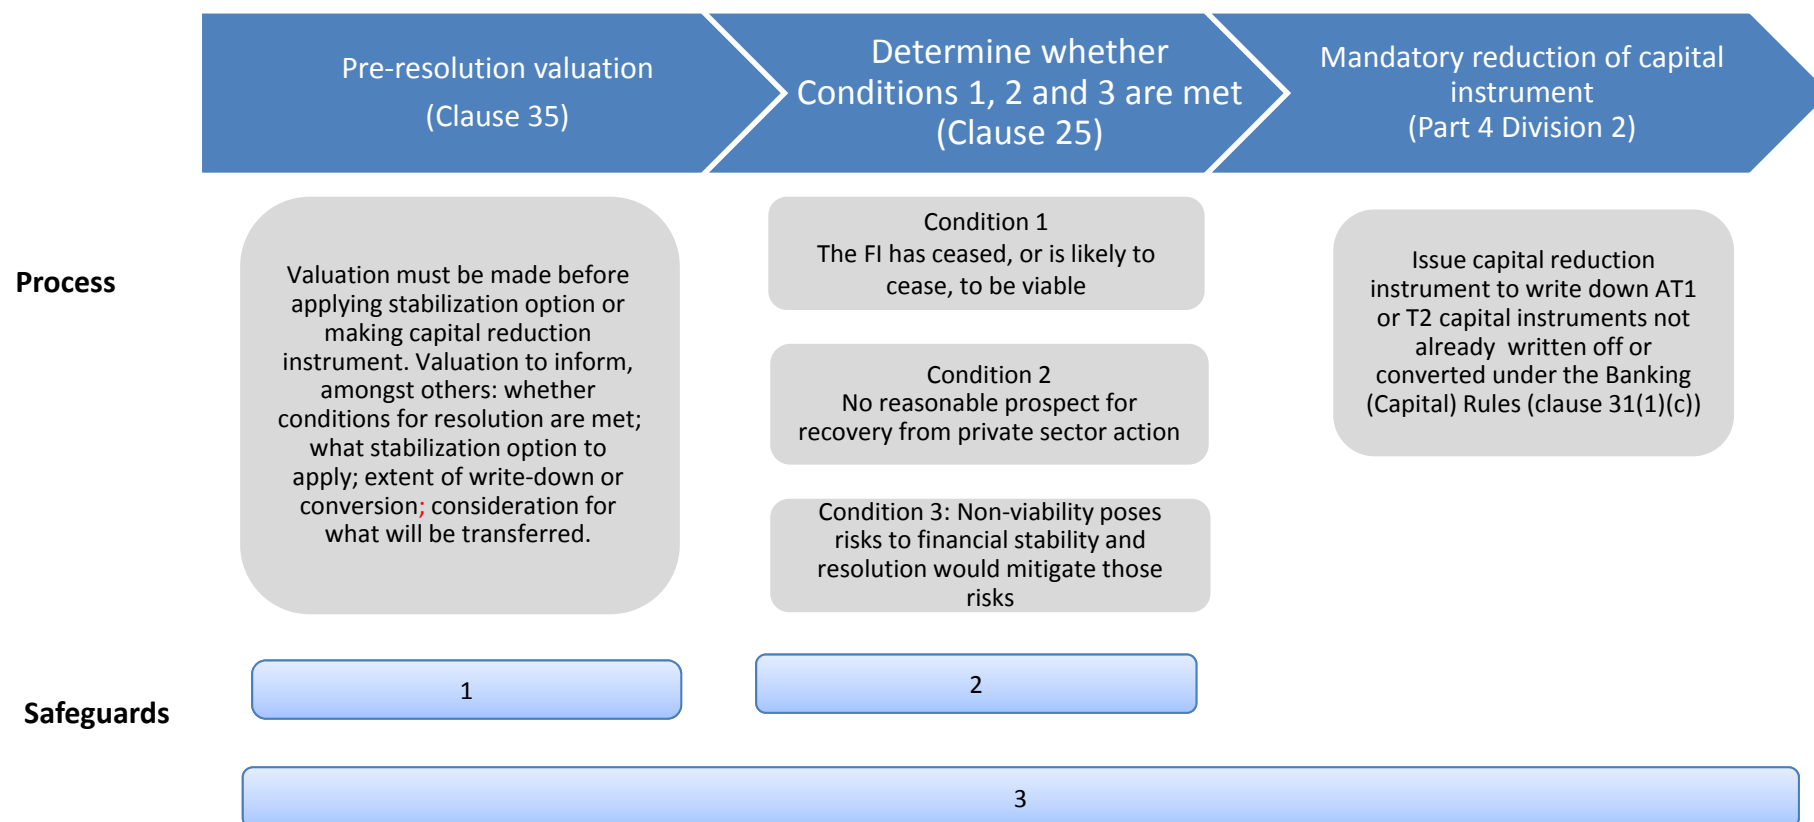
Pre-resolution valuation
(Clause 35)

Determine whether Conditions 1, 2 and 3 are met (Clause 25)

Mandatory reduction of capital instrument
(Part 4 Division 2)

Process

Valuation must be made before applying stabilization option or making capital reduction instrument. Valuation to inform, amongst others: whether conditions for resolution are met; what stabilization option to apply; extent of write-down or conversion; consideration for what will be transferred.

Condition 1
The FI has ceased, or is likely to cease, to be viable

Condition 2
No reasonable prospect for recovery from private sector action

Condition 3: Non-viability poses risks to financial stability and resolution would mitigate those risks

Issue capital reduction instrument to write down AT1 or T2 capital instruments not already written off or converted under the Banking (Capital) Rules (clause 31(1)(c))

Safeguards

1

2

3